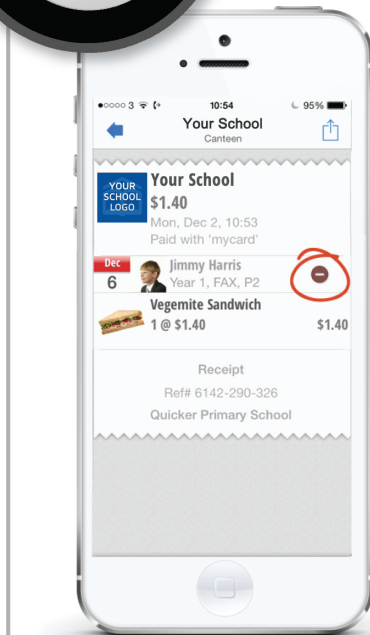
●○○○○ 3 10:54 95%

Your School
Canteen

YOUR SCHOOL LOGO

Your School
$1.40
Mon, Dec 2, 10:53
Paid with 'mycard'

Dec
6

Jimmy Harris
Year 1, FAX, P2

Vegemite Sandwich
1 @ $1.40 $1.40

Receipt
Ref# 6142-290-326
Quicker Primary School